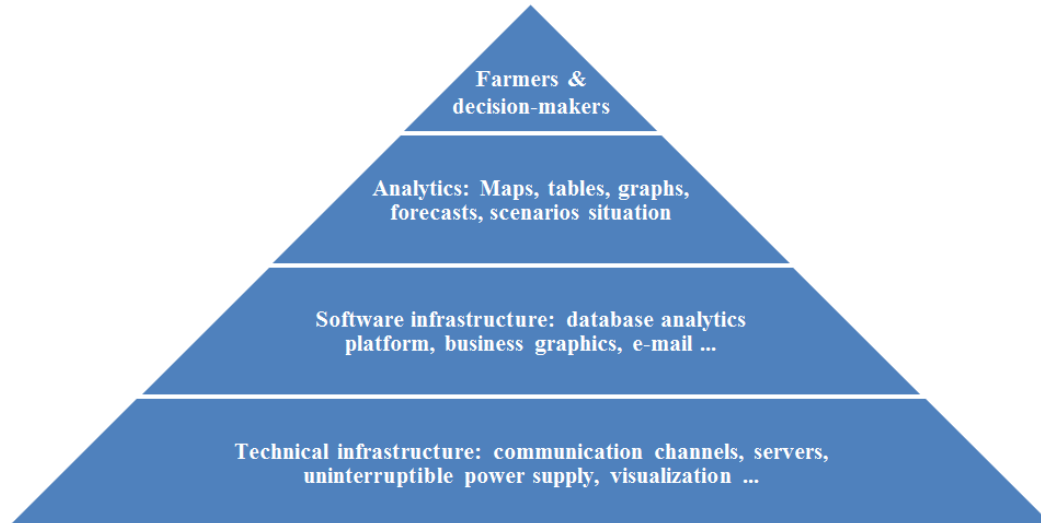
Farmers & decision-makers

Analytics: Maps, tables, graphs, forecasts, scenarios situation

Software infrastructure: database analytics platform, business graphics, e-mail ...

Technical infrastructure: communication channels, servers, uninterruptible power supply, visualization ...